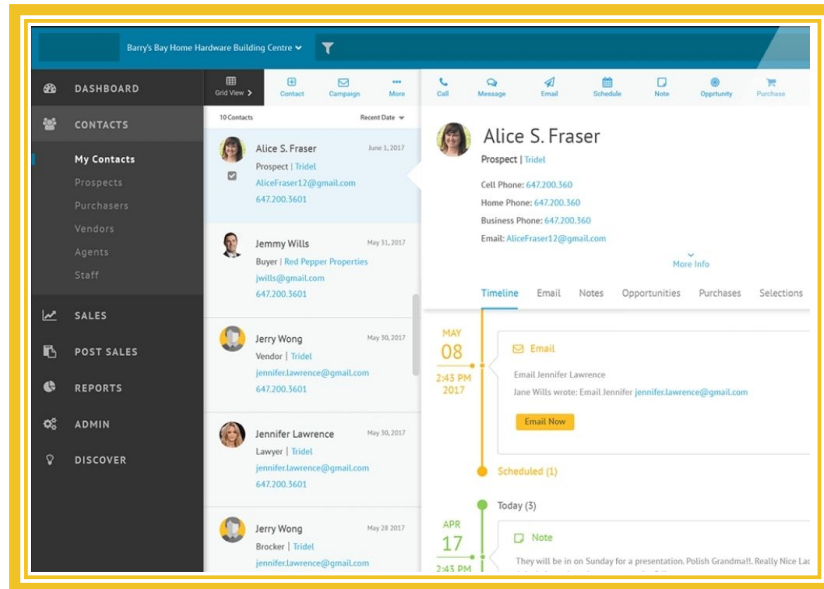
Barry's Bay Home Hardware Building Centre

DASHBOARD
CONTACTS
My Contacts
Prospects
Purchasers
Vendors
Agents
Staff
SALES
POST SALES
REPORTS
ADMIN
DISCOVER

Grid View
Contact
Campaign
More

10 Contacts
Recent Date

Alice S. Fraser June 1, 2017
Prospect | Tridel
AliceFraser12@gmail.com
647.200.3601

Jemmy Wills May 31, 2017
Buyer | Red Pepper Properties
jwills@gmail.com
647.200.3601

Jerry Wong May 30, 2017
Vendor | Tridel
jennifer.lawrence@gmail.com
647.200.3601

Jennifer Lawrence May 30, 2017
Lawyer | Tridel
jennifer.lawrence@gmail.com
647.200.3601

Jerry Wong May 28 2017
Brocker | Tridel
jennifer.lawrence@gmail.com

Call
Message
Email
Schedule
Note
Opprtunity
Purchase

Alice S. Fraser
Prospect | Tridel
Cell Phone: 647.200.360
Home Phone: 647.200.360
Business Phone: 647.200.360
Email: AliceFraser12@gmail.com
More Info

Timeline
Email
Notes
Opportunities
Purchases
Selections

MAY
08
2:43 PM
2017

Email
Email Jennifer Lawrence
Jane Wills wrote: Email Jennifer jennifer.lawrence@gmail.com
Email Now

Scheduled (1)

Today (3)

APR
17
2:43 PM

Note
They will be in on Sunday for a presentation. Polish Grandma!!. Really Nice La